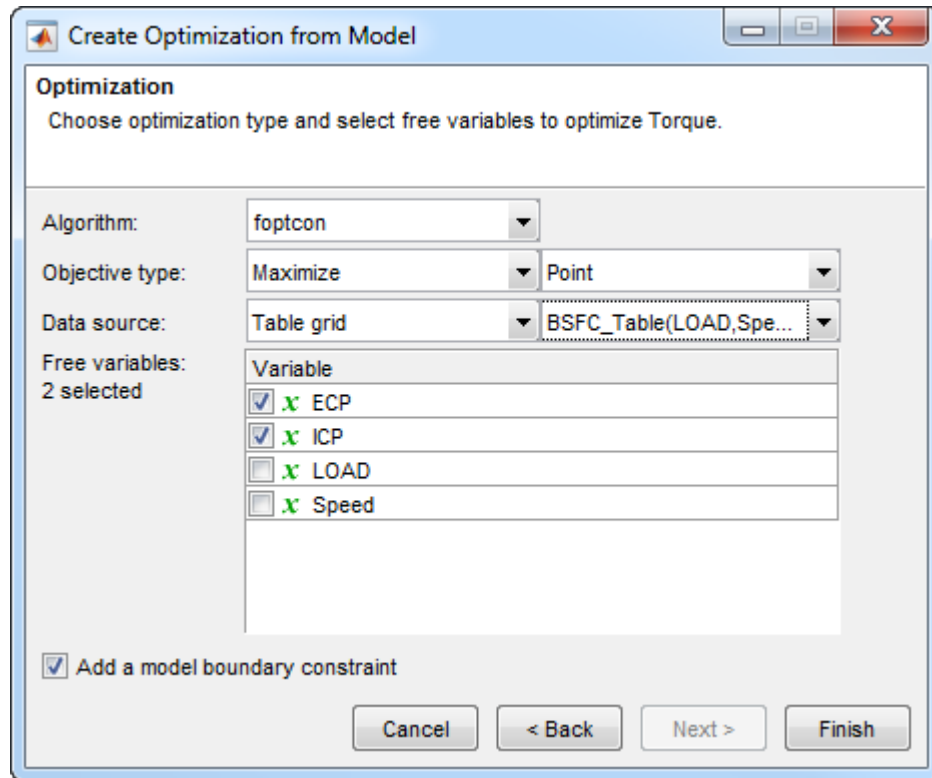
Create Optimization from Model

Optimization

Choose optimization type and select free variables to optimize Torque.

Algorithm: foptcon

Objective type: Maximize Point

Data source: Table grid BSFC_Table(LOAD,Spe...

Free variables:
2 selected

| Variable |
|---|
| $x$ ECP |
| $x$ ICP |
| $x$ LOAD |
| $x$ Speed |

Add a model boundary constraint

Cancel < Back Next > Finish